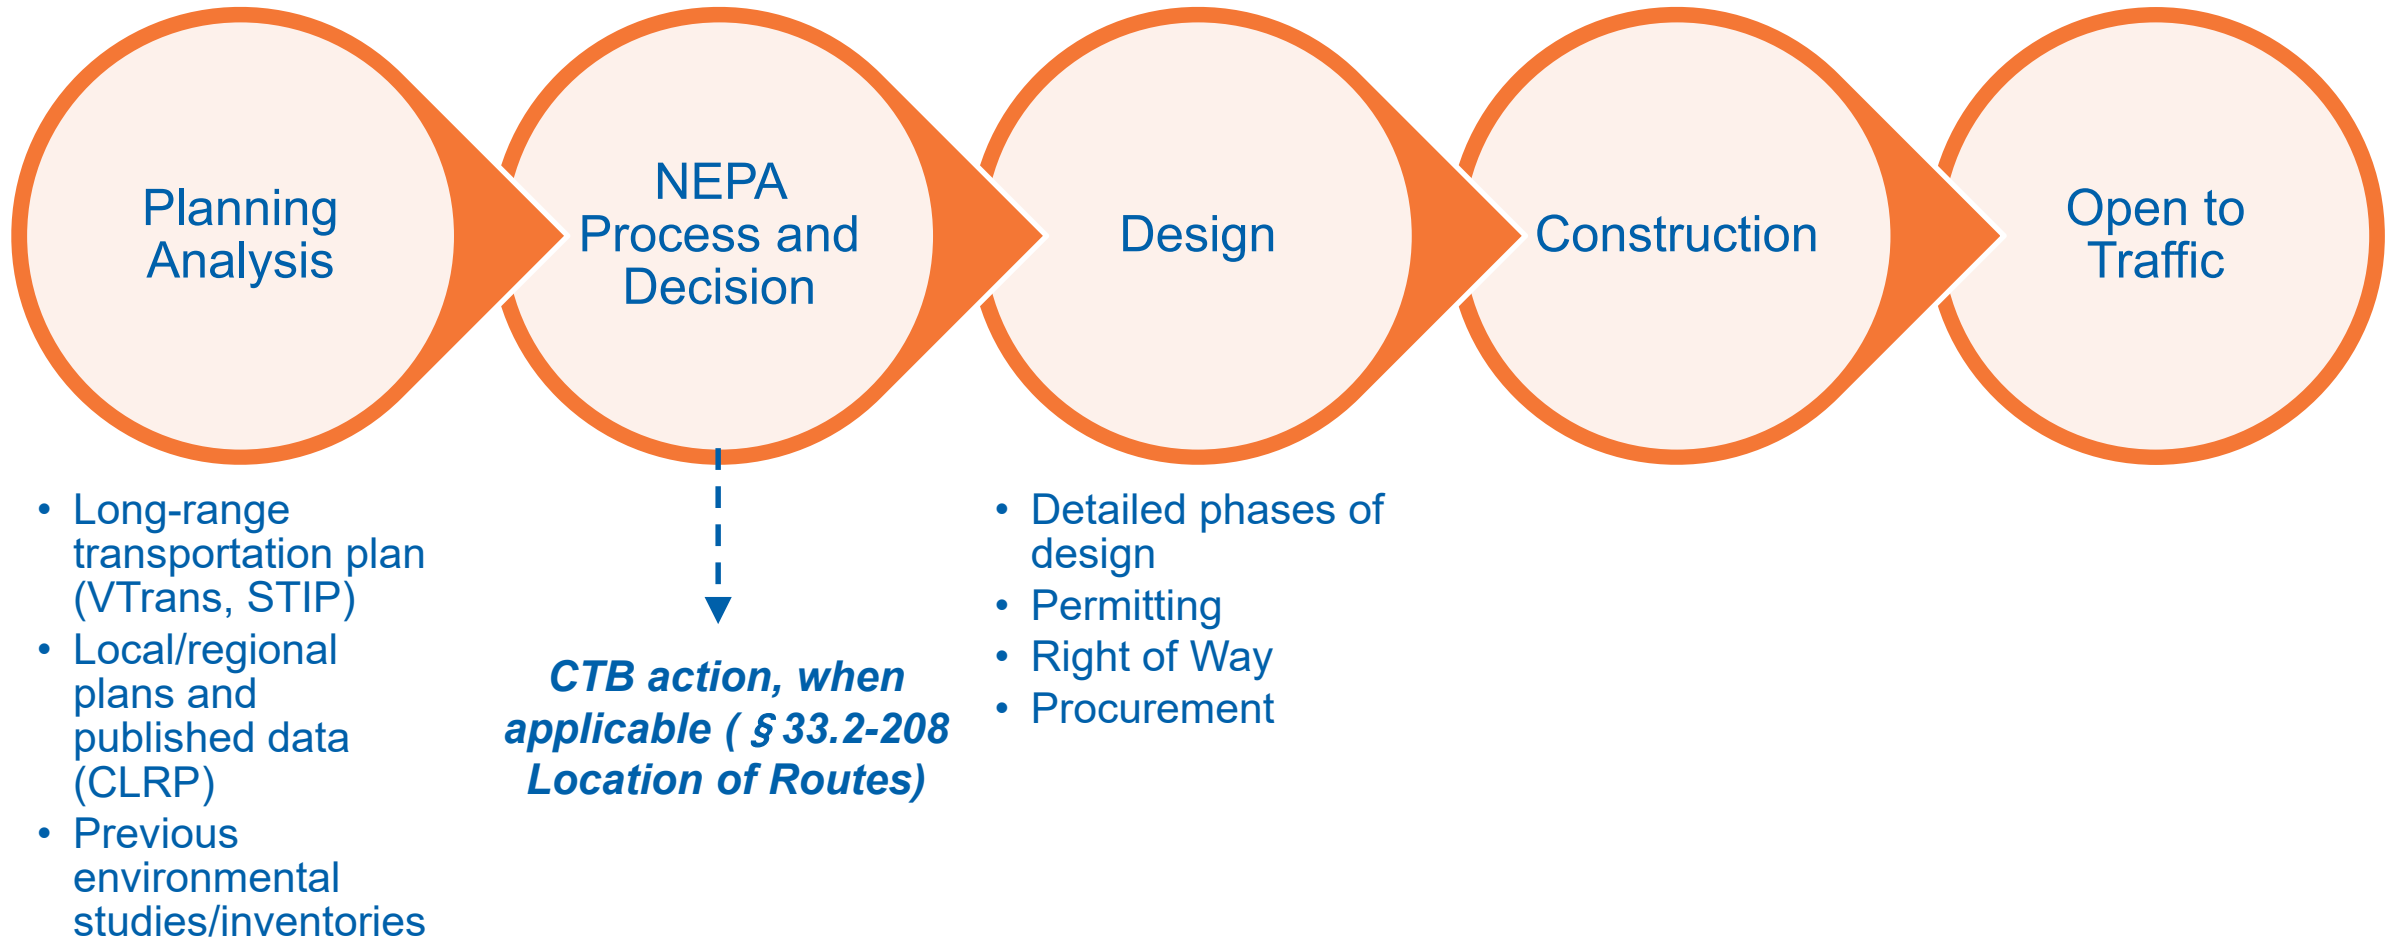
Planning Analysis

NEPA Process and Decision

Design

Construction

Open to Traffic

- Long-range transportation plan (VTrans, STIP)
- Local/regional plans and published data (CLRP)
- Previous environmental studies/inventories

CTB action, when applicable ( § 33.2-208 Location of Routes)

- Detailed phases of design
- Permitting
- Right of Way
- Procurement